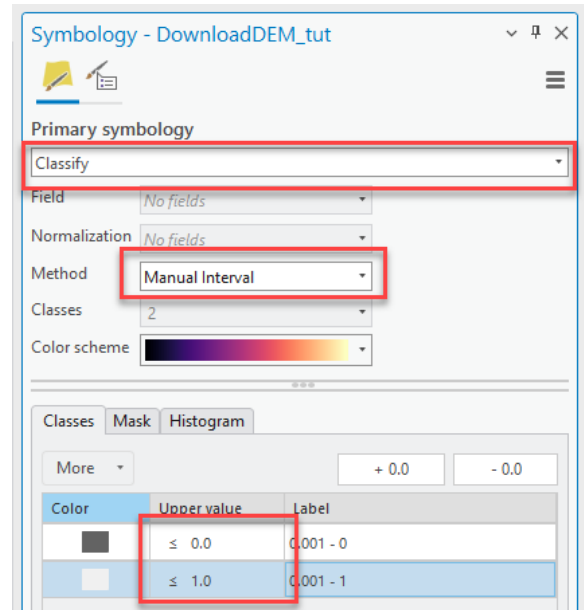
Symbology - DownloadDEM_tut

Primary symbology

Classify

Field No fields

Normalization No fields

Method Manual Interval

Classes 2

Color scheme

Classes Mask Histogram

More

+ 0.0

- 0.0

| Color | Upper value | Label |
|---|---|---|
| | ≤ 0.0 | 0.001 - 0 |
| | ≤ 1.0 | 0.001 - 1 |